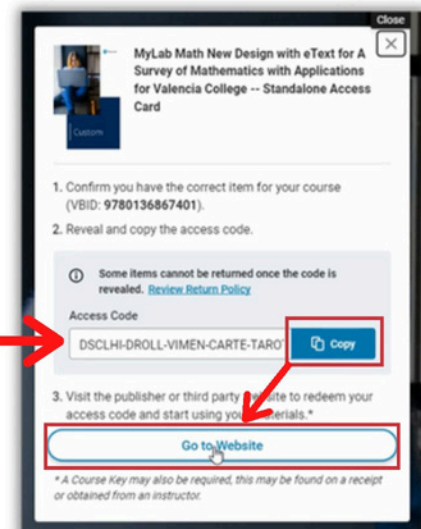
Close

MyLab Math New Design with eText for A Survey of Mathematics with Applications for Valencia College -- Standalone Access Card

Custom

1. Confirm you have the correct item for your course (VBID: 9780136867401).

2. Reveal and copy the access code.

Some items cannot be returned once the code is revealed. Review Return Policy

Access Code

DSCLHI-DROLL-VIMEN-CARTE-TARO

Copy

3. Visit the publisher or third party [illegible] to redeem your access code and start using you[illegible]erials.*

Go to Website

* A Course Key may also be required, this may be found on a receipt or obtained from an instructor.